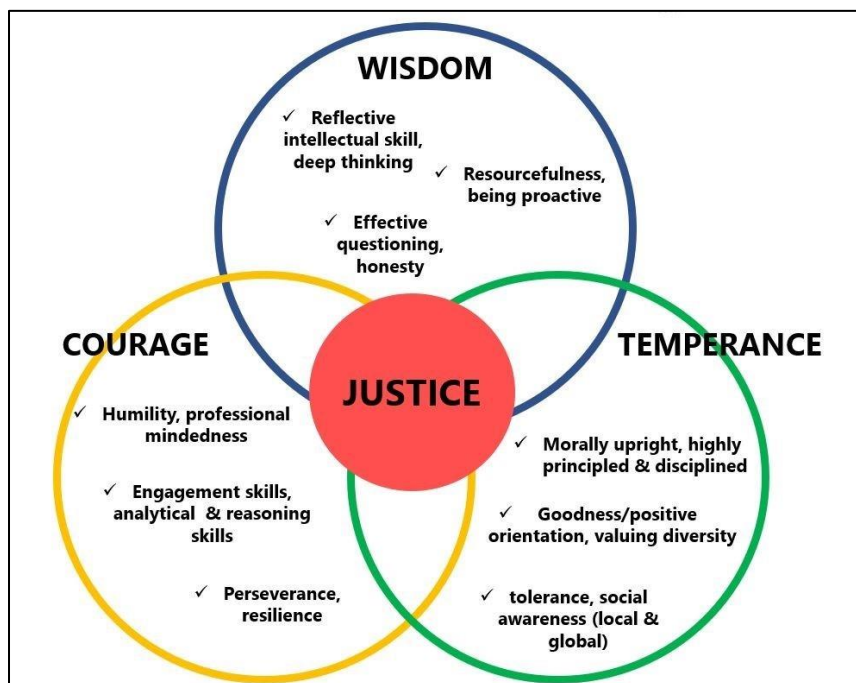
WISDOM

✓ Reflective intellectual skill, deep thinking

✓ Resourcefulness, being proactive

✓ Effective questioning, honesty

COURAGE

JUSTICE

TEMPERANCE

✓ Humility, professional mindedness

✓ Engagement skills, analytical & reasoning skills

✓ Perseverance, resilience

✓ Morally upright, highly principled & disciplined

✓ Goodness/positive orientation, valuing diversity

✓ tolerance, social awareness (local & global)